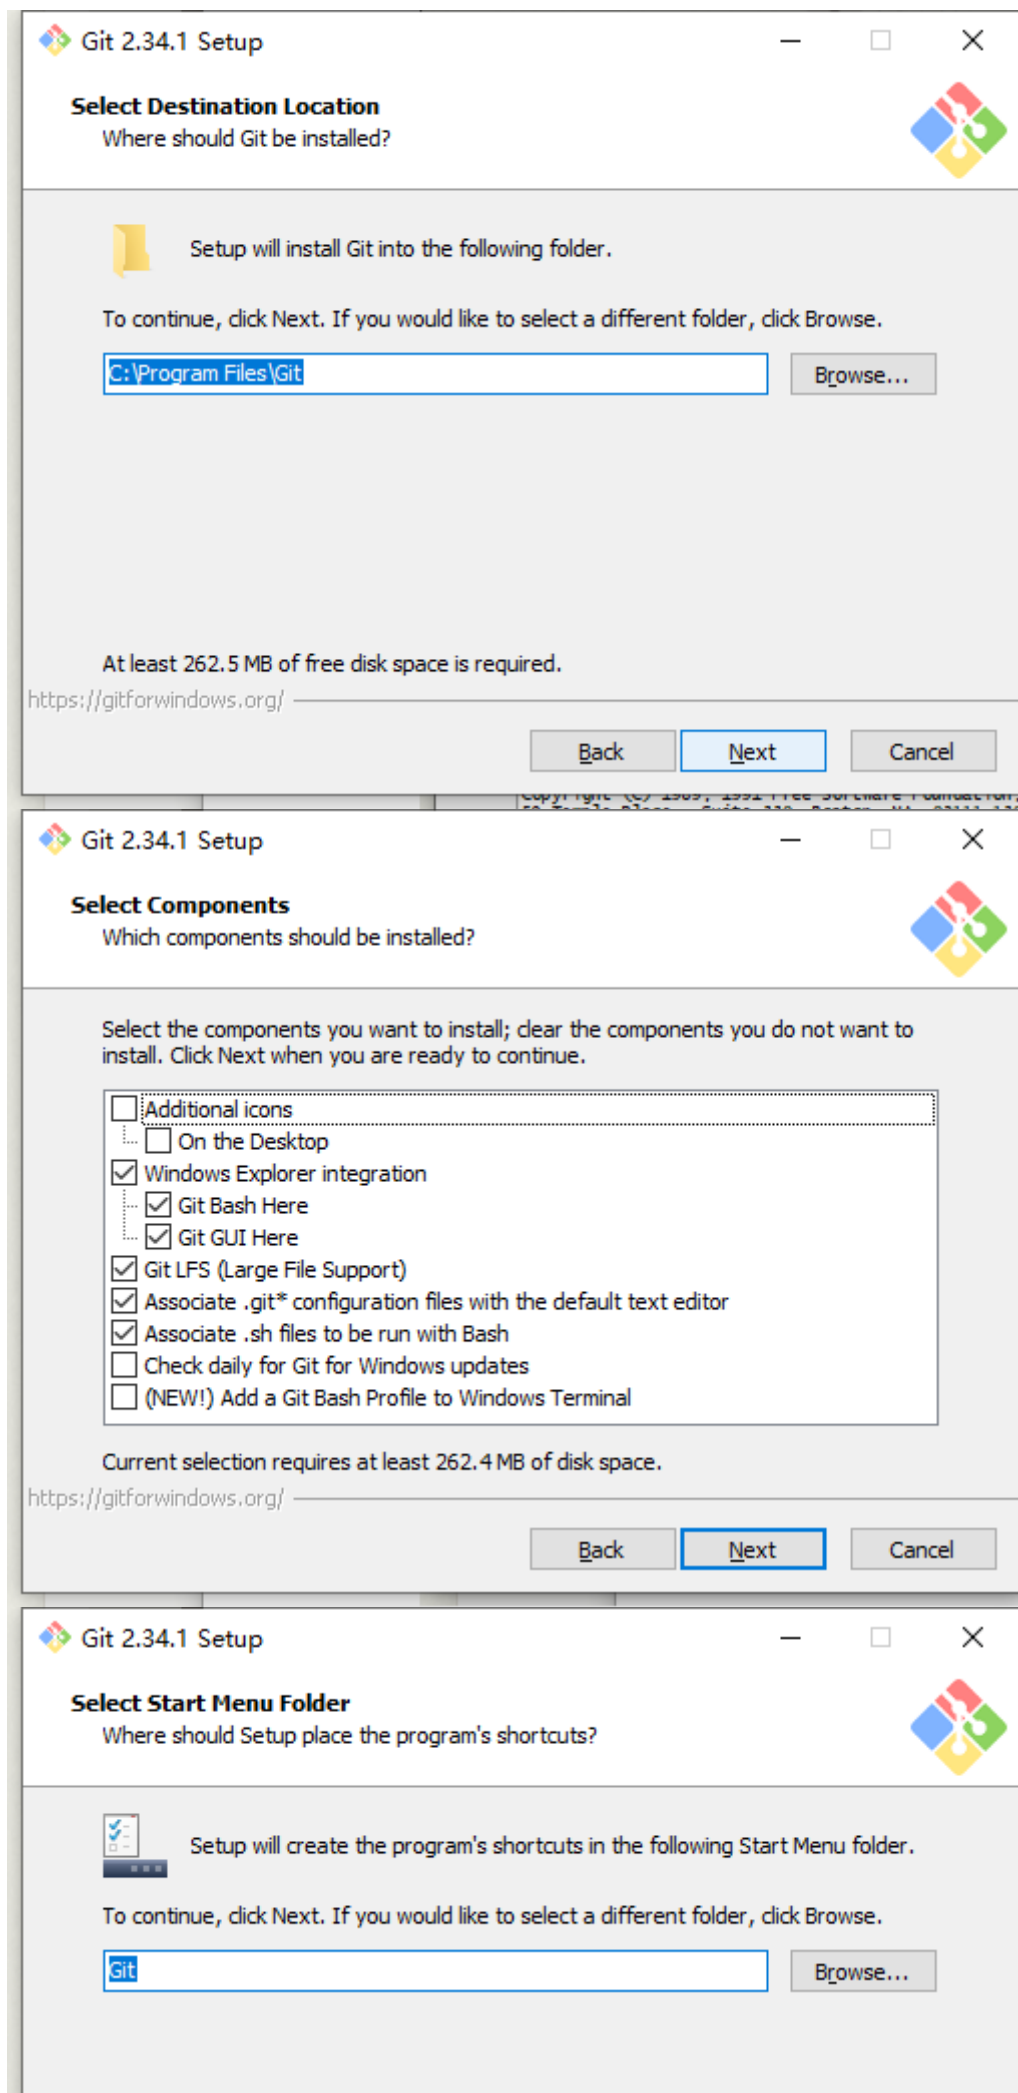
Git 2.34.1 Setup

Select Destination Location
Where should Git be installed?

Setup will install Git into the following folder.

To continue, click Next. If you would like to select a different folder, click Browse.

C:\Program Files\Git

Browse...

At least 262.5 MB of free disk space is required.

https://gitforwindows.org/

Back Next Cancel

Git 2.34.1 Setup

Select Components
Which components should be installed?

Select the components you want to install; clear the components you do not want to install. Click Next when you are ready to continue.

Additional icons
On the Desktop
Windows Explorer integration
Git Bash Here
Git GUI Here
Git LFS (Large File Support)
Associate .git* configuration files with the default text editor
Associate .sh files to be run with Bash
Check daily for Git for Windows updates
(NEW!) Add a Git Bash Profile to Windows Terminal

Current selection requires at least 262.4 MB of disk space.

https://gitforwindows.org/

Back Next Cancel

Git 2.34.1 Setup

Select Start Menu Folder
Where should Setup place the program's shortcuts?

Setup will create the program's shortcuts in the following Start Menu folder.

To continue, click Next. If you would like to select a different folder, click Browse.

Git

Browse...